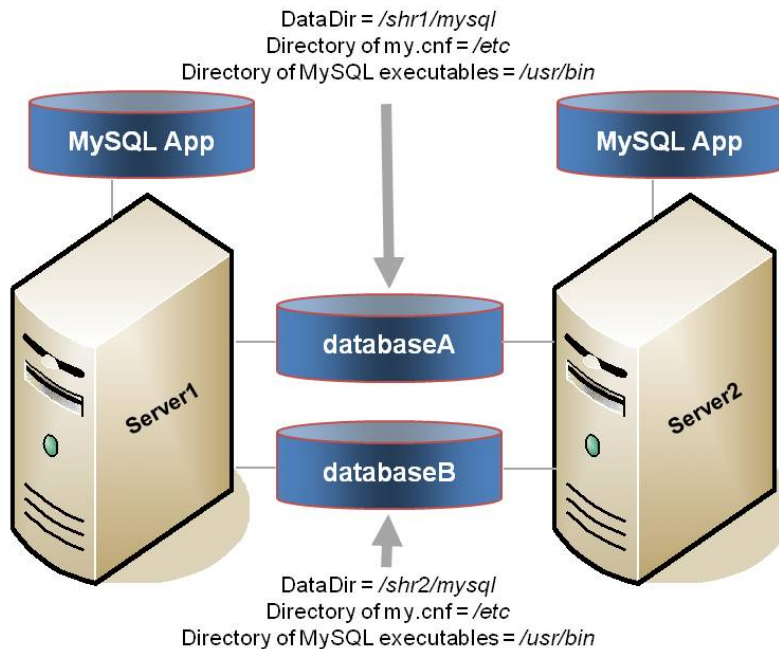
DataDir = /shr1/mysql
Directory of my.cnf = /etc
Directory of MySQL executables = /usr/bin

MySQL App

MySQL App

databaseA

Server1

Server2

databaseB

DataDir = /shr2/mysql
Directory of my.cnf = /etc
Directory of MySQL executables = /usr/bin